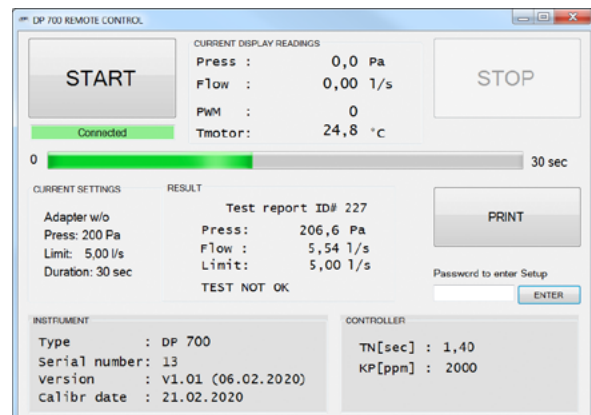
DP 700 REMOTE CONTROL

START

Connected

CURRENT DISPLAY READINGS

Press : 0,0 Pa
Flow : 0,00 l/s
PWM : 0
Tmotor: 24,8 °C

STOP

0

30 sec

CURRENT SETTINGS

Adapter w/o
Press: 200 Pa
Limit: 5,00 l/s
Duration: 30 sec

RESULT

Test report ID# 227

Press: 206,6 Pa
Flow : 5,54 l/s
Limit: 5,00 l/s

TEST NOT OK

PRINT

Password to enter Setup

ENTER

INSTRUMENT

Type : DP 700
Serial number: 13
Version : V1.01 (06.02.2020)
Calibr date : 21.02.2020

CONTROLLER

TN[sec] : 1,40
KP[ppm] : 2000